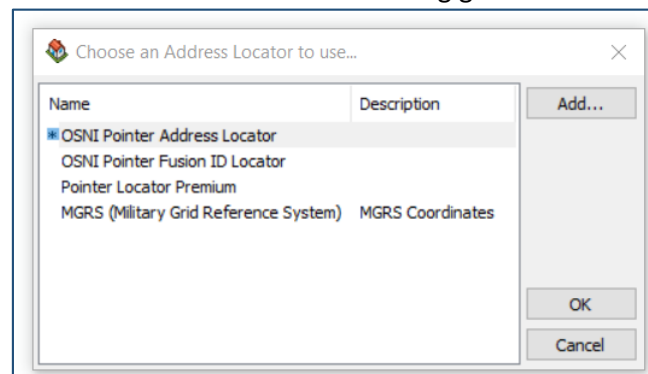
Choose an Address Locator to use...

| Name | Description |
|---|---|
| OSNI Pointer Address Locator | |
| OSNI Pointer Fusion ID Locator | |
| Pointer Locator Premium | |
| MGRS (Military Grid Reference System) | MGRS Coordinates |

Add...

OK

Cancel